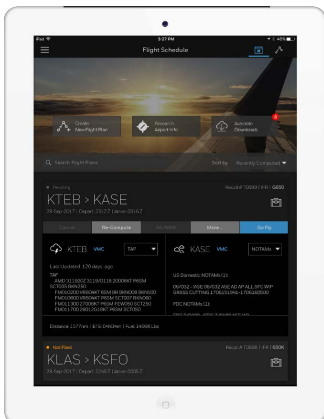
iPad 5:27 PM 45%

Flight Schedule

Create New Flight Plan

Research Airport Info

Activate Downloads

Search Flight Plans

Sort by Recently Computed

Pending

KTEB > KASE

23-Sep-2017 | Depart 2312Z | Arrive 0016Z

Recall# 70000 | FR | G650

Cancel

Re-Compute

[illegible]

More...

Go Fly

KTEB VMC

TAF

KASE VMC

NOTAMs

Last Updated 120 days ago

TAF

US Domestic NOTAMs (2)

FDC NOTAMs (2)

Distance 1577nm | ETE 04h04m | Fuel 14996 Lbs

Not Filed

KLAS > KSFO

23-Sep-2017 | Depart 2345Z | Arrive 0110Z

Recall# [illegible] | FR | G650